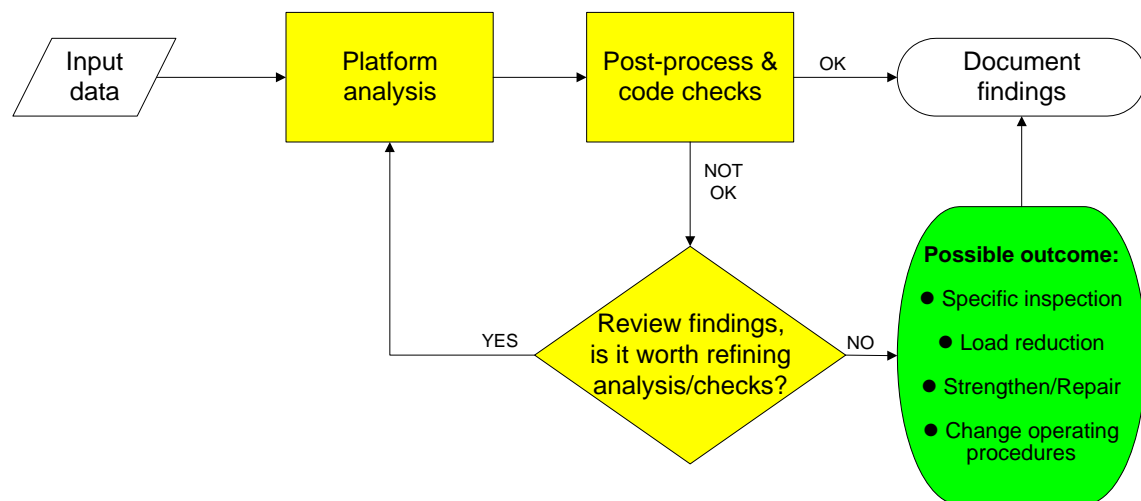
Input data

Platform analysis

Post-process & code checks

OK

Document findings

NOT OK

Review findings, is it worth refining analysis/checks?

YES

NO

Possible outcome:
● Specific inspection
● Load reduction
● Strengthen/Repair
● Change operating procedures